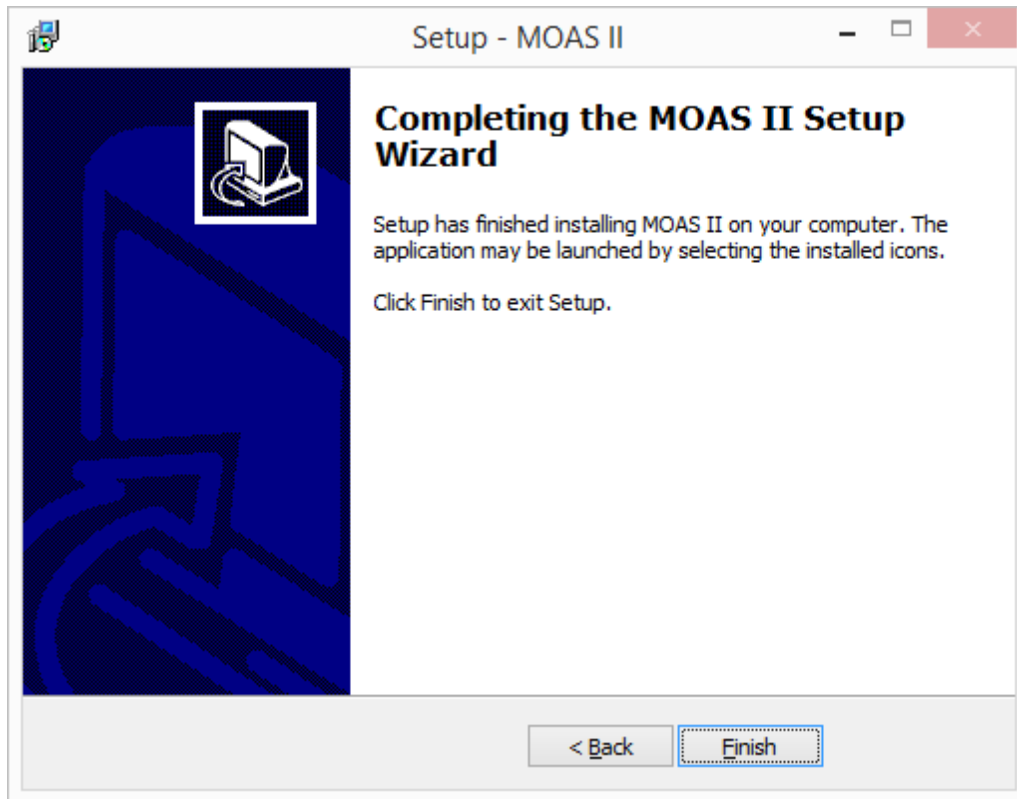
Setup - MOAS II

Completing the MOAS II Setup Wizard

Setup has finished installing MOAS II on your computer. The application may be launched by selecting the installed icons.

Click Finish to exit Setup.

< Back

Finish